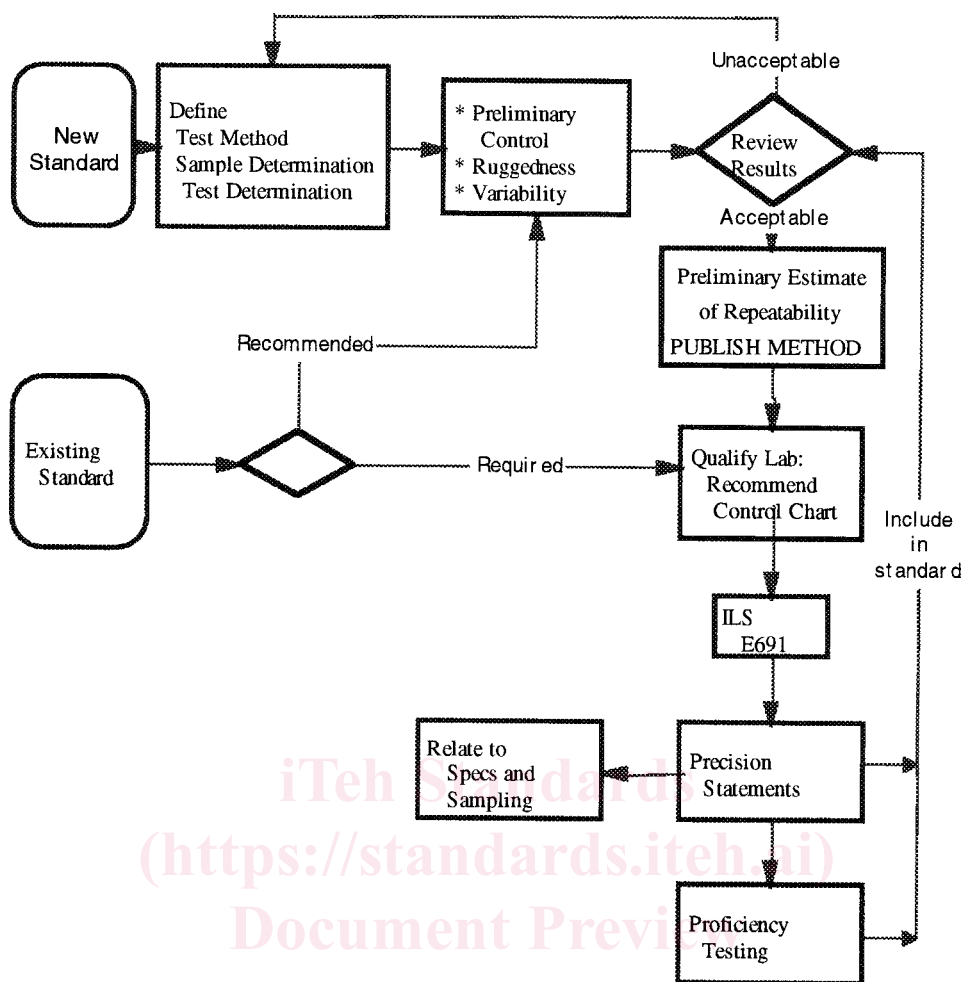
Unacceptable

New Standard

Define
Test Method
Sample Determination
Test Determination

* Preliminary Control
* Ruggedness
* Variability

Review Results

Acceptable

Preliminary Estimate of Repeatability
PUBLISH METHOD

Recommended

Existing Standard

Requir ed

Qualify Lab:
Recommend Control Chart

Include in standar d

ILS
E691

Relate to Specs and Sampling

Precision Statements

Proficiency Testing

iTeh Standards
(https://standards.iteh.ai)
Document Previe